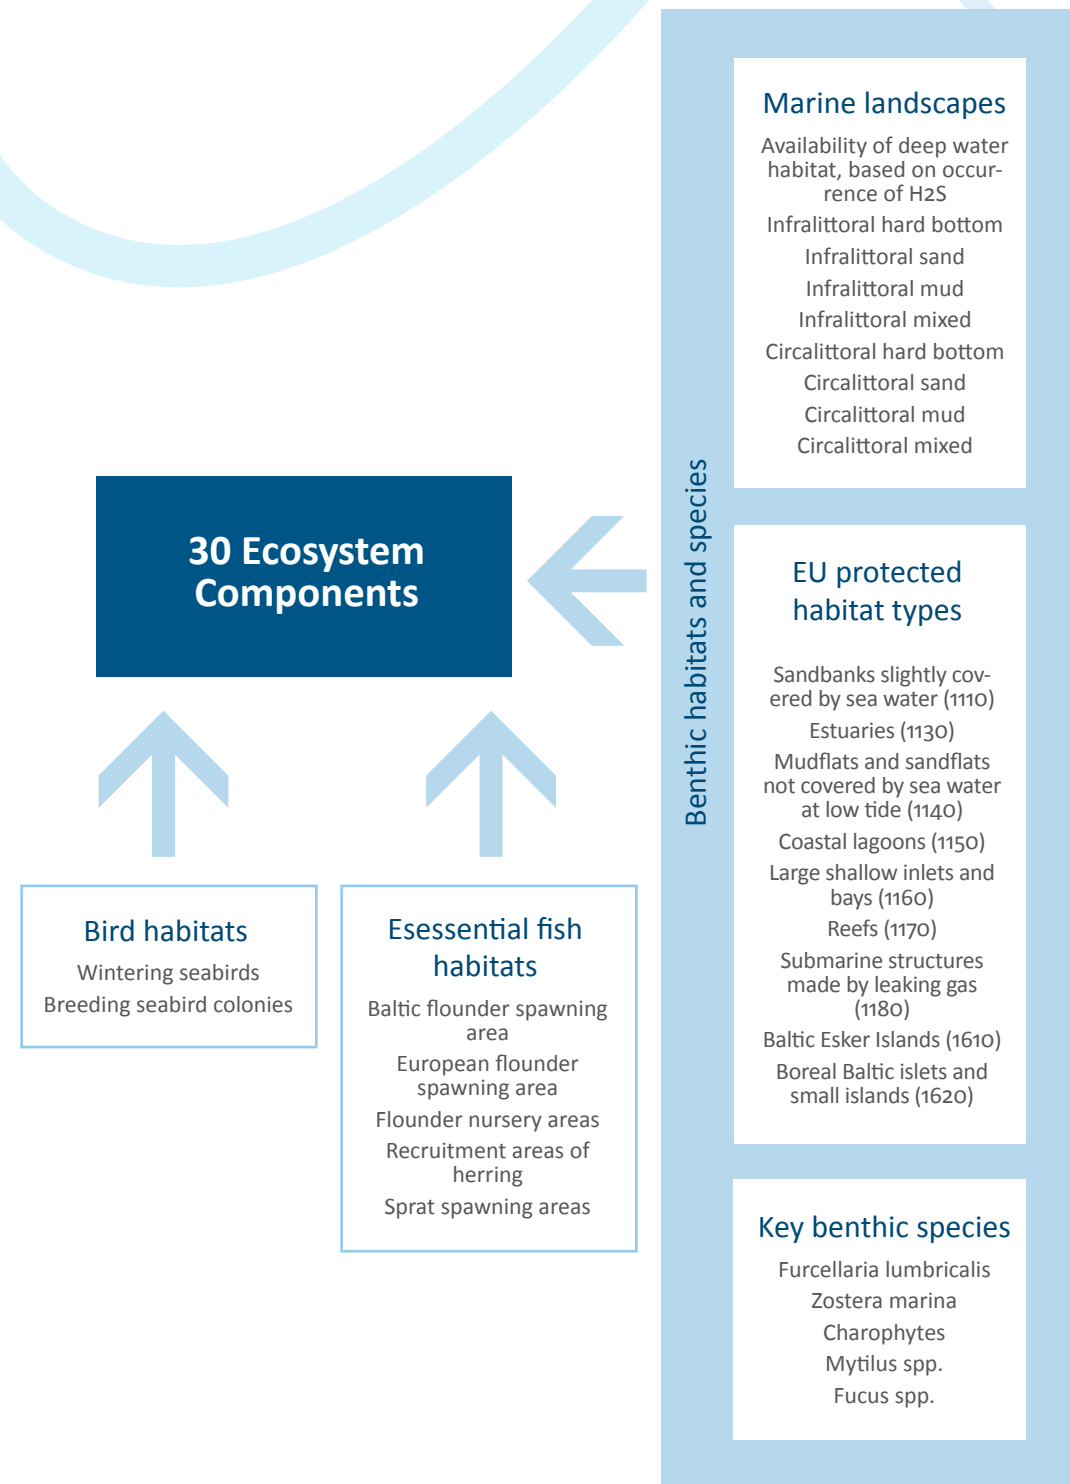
30 Ecosystem Components

Bird habitats

Wintering seabirds

Breeding seabird colonies

Esessential fish habitats

Baltic flounder spawning area

European flounder spawning area

Flounder nursery areas

Recruitment areas of herring

Sprat spawning areas

Benthic habitats and species

Marine landscapes

Availability of deep water habitat, based on occurrence of H2S

Infralittoral hard bottom

Infralittoral sand

Infralittoral mud

Infralittoral mixed

Circalittoral hard bottom

Circalittoral sand

Circalittoral mud

Circalittoral mixed

EU protected habitat types

Sandbanks slightly covered by sea water (1110)

Estuaries (1130)

Mudflats and sandflats not covered by sea water at low tide (1140)

Coastal lagoons (1150)

Large shallow inlets and bays (1160)

Reefs (1170)

Submarine structures made by leaking gas (1180)

Baltic Esker Islands (1610)

Boreal Baltic islets and small islands (1620)

Key benthic species

Furcellaria lumbricalis

Zostera marina

Charophytes

Mytilus spp.

Fucus spp.